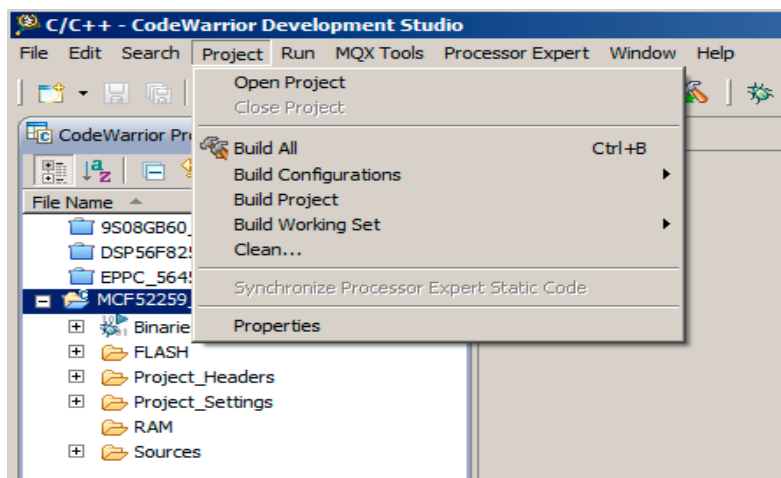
C/C++ - CodeWarrior Development Studio

File Edit Search Project Run MQX Tools Processor Expert Window Help

CodeWarrior Pr

File Name

9S08GB60_

DSP56F82

EPPC_564

MCF52259

Binarie

FLASH

Project_Headers

Project_Settings

RAM

Sources

Open Project
Close Project
Build All Ctrl+B
Build Configurations
Build Project
Build Working Set
Clean...
Synchronize Processor Expert Static Code
Properties